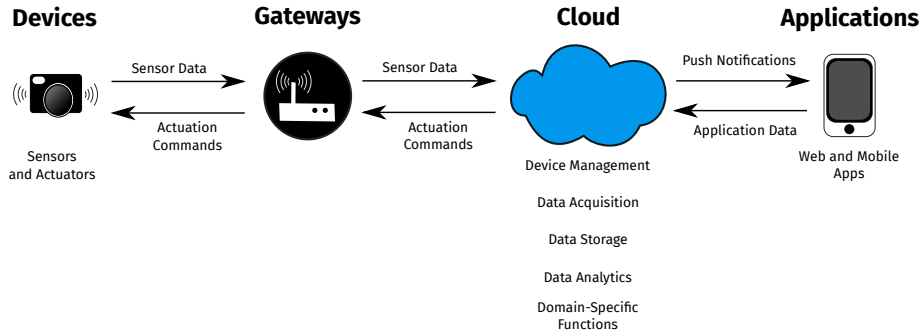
Devices

Gateways

Cloud

Applications

Sensor Data

Actuation Commands

Sensors and Actuators

Sensor Data

Actuation Commands

Push Notifications

Application Data

Web and Mobile Apps

Device Management

Data Acquisition

Data Storage

Data Analytics

Domain-Specific Functions